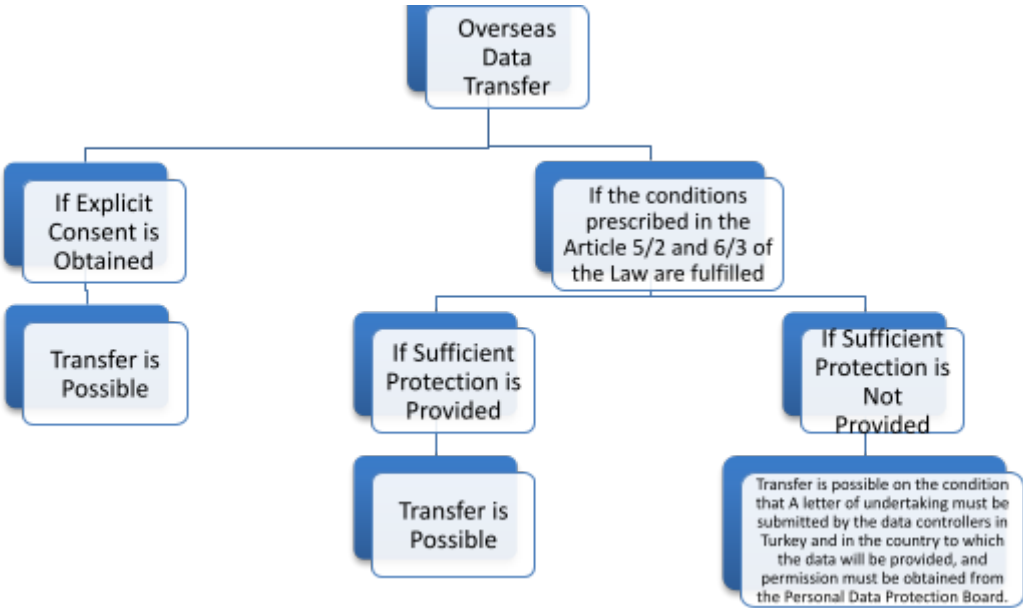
Overseas Data Transfer

If Explicit Consent is Obtained

Transfer is Possible

If the conditions prescribed in the Article 5/2 and 6/3 of the Law are fulfilled

If Sufficient Protection is Provided

Transfer is Possible

If Sufficient Protection is Not Provided

Transfer is possible on the condition that A letter of undertaking must be submitted by the data controllers in Turkey and in the country to which the data will be provided, and permission must be obtained from the Personal Data Protection Board.